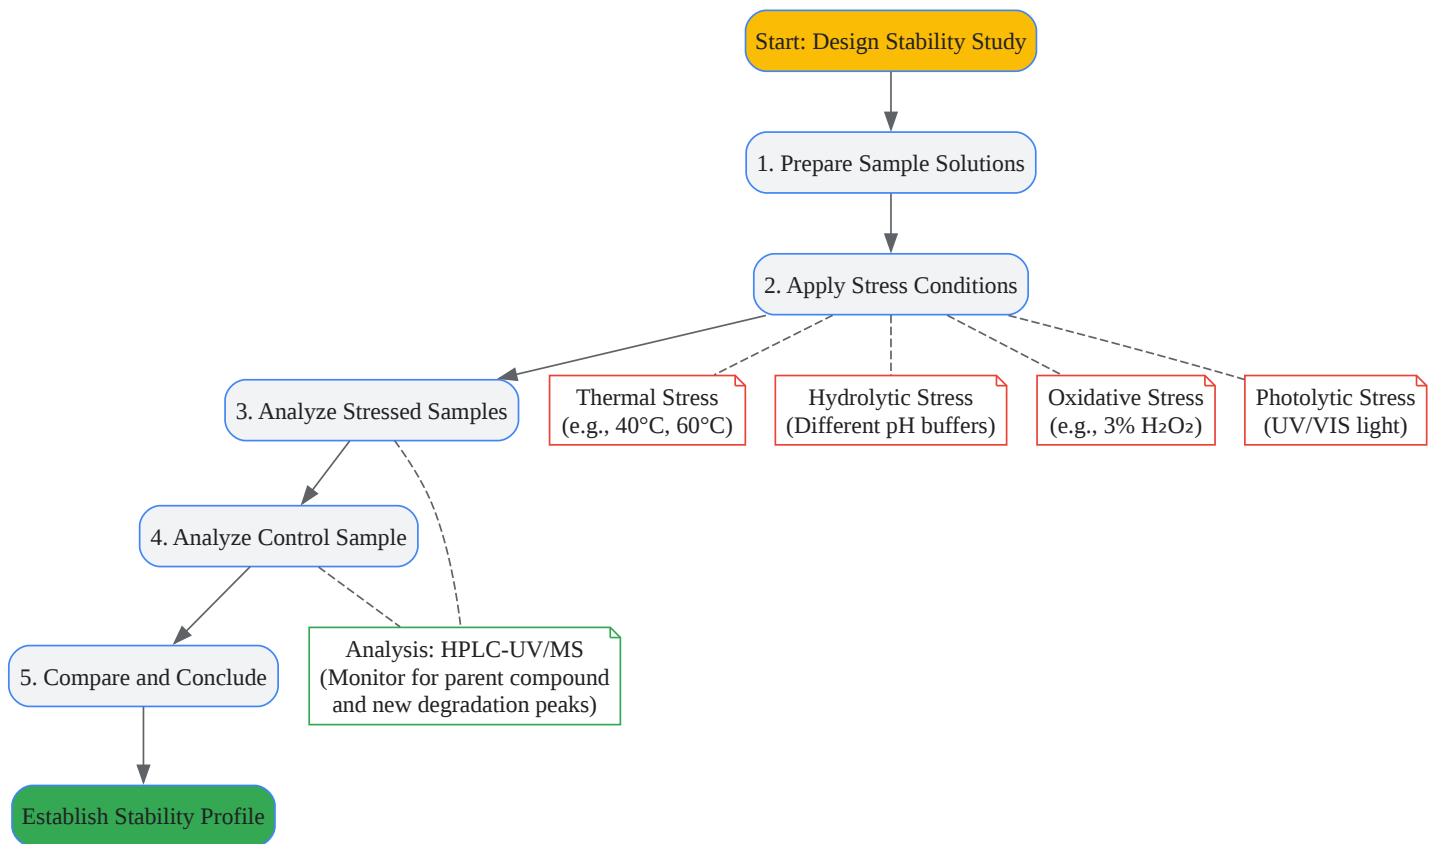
Start: Design Stability Study

1. Prepare Sample Solutions

2. Apply Stress Conditions

3. Analyze Stressed Samples

Thermal Stress (e.g., 40°C, 60°C)

Hydrolytic Stress (Different pH buffers)

Oxidative Stress (e.g., 3% $H_2O_2$)

Photolytic Stress (UV/VIS light)

4. Analyze Control Sample

5. Compare and Conclude

Analysis: HPLC-UV/MS (Monitor for parent compound and new degradation peaks)

Establish Stability Profile